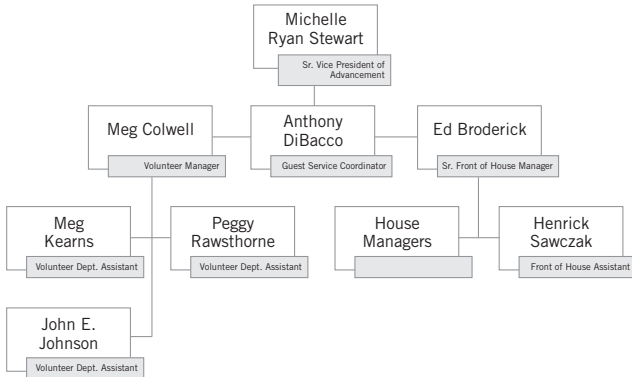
Michelle Ryan Stewart
Sr. Vice President of Advancement

Meg Colwell
Volunteer Manager

Anthony DiBacco
Guest Service Coordinator

Ed Broderick
Sr. Front of House Manager

Meg Kearns
Volunteer Dept. Assistant

Peggy Rawsthorne
Volunteer Dept. Assistant

House Managers

Henrick Sawczak
Front of House Assistant

John E. Johnson
Volunteer Dept. Assistant